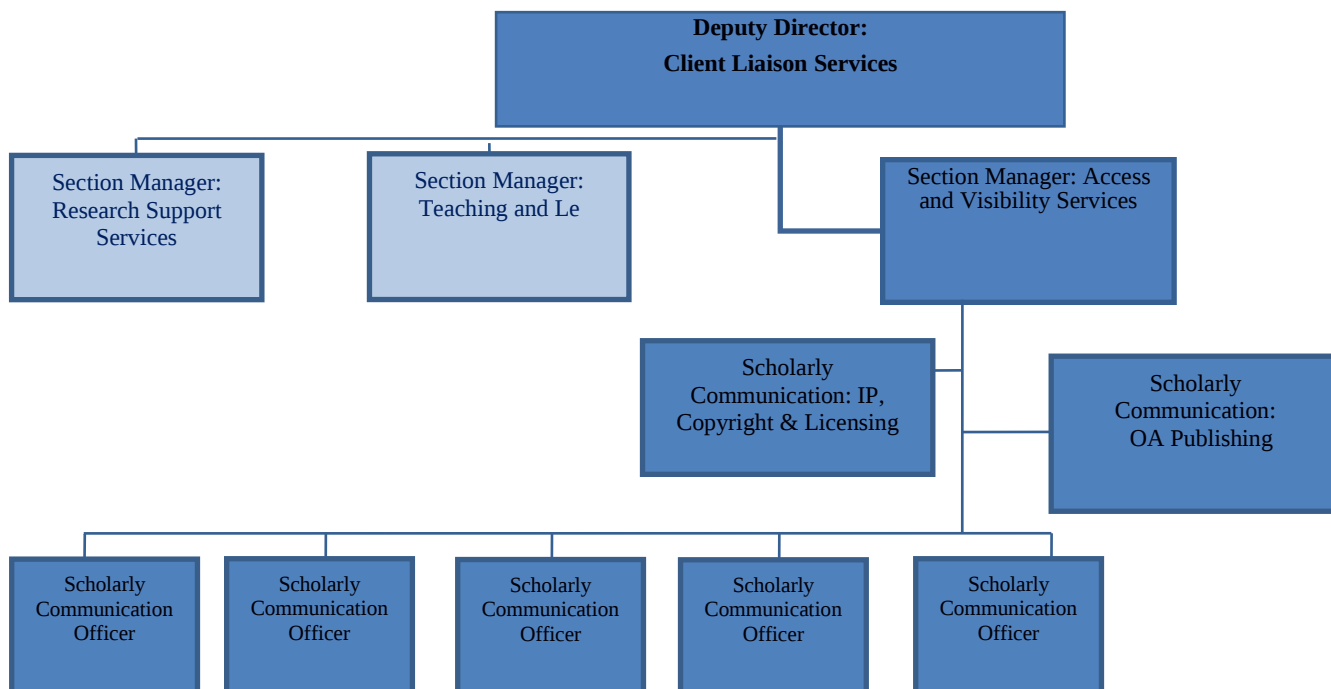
Deputy Director:
Client Liaison Services

Section Manager: Research Support Services

Section Manager: Teaching and Le

Section Manager: Access and Visibility Services

Scholarly Communication: IP, Copyright & Licensing

Scholarly Communication: OA Publishing

Scholarly Communication Officer

Scholarly Communication Officer

Scholarly Communication Officer

Scholarly Communication Officer

Scholarly Communication Officer